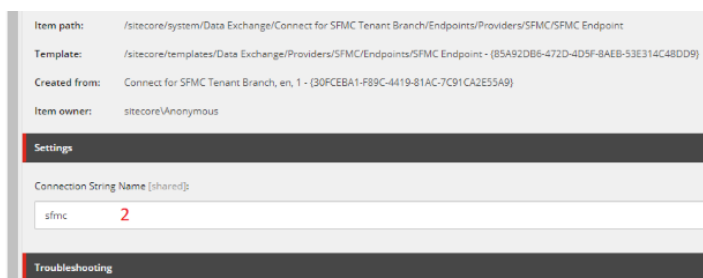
Item path: /sitecore/system/Data Exchange/Connect for SFMC Tenant Branch/Endpoints/Providers/SFMC/SFMC Endpoint

Template: /sitecore/templates/Data Exchange/Providers/SFMC/Endpoints/SFMC Endpoint - {85A92DB6-472D-4D5F-8AEB-53E314C48DD9}

Created from: Connect for SFMC Tenant Branch, en, 1 - {30FCEBA1-F89C-4419-81AC-7C91CA2E55A9}

Item owner: sitecore\Anonymous

Settings

Connection String Name [shared]:

sfmc 2

Troubleshooting